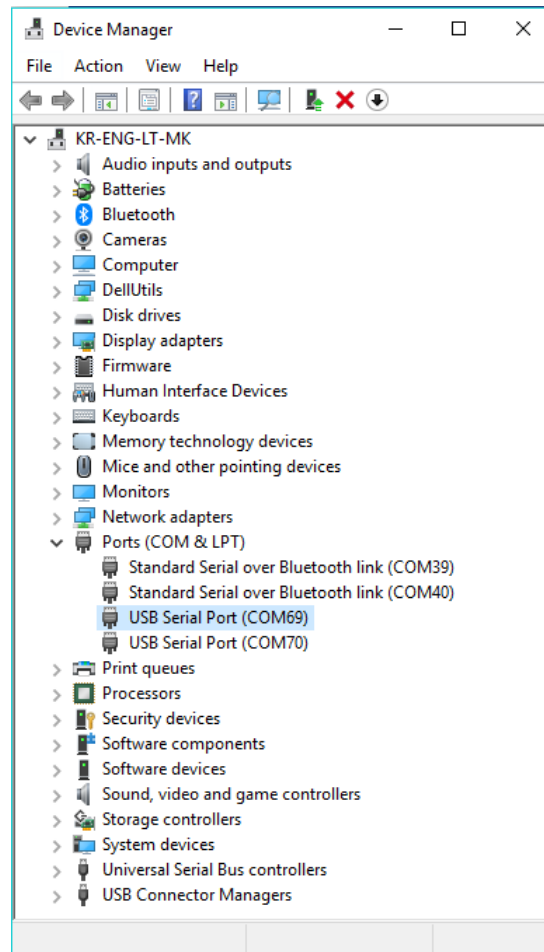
Device Manager

File Action View Help

KR-ENG-LT-MK
Audio inputs and outputs
Batteries
Bluetooth
Cameras
Computer
DellUtils
Disk drives
Display adapters
Firmware
Human Interface Devices
Keyboards
Memory technology devices
Mice and other pointing devices
Monitors
Network adapters
Ports (COM & LPT)
Standard Serial over Bluetooth link (COM39)
Standard Serial over Bluetooth link (COM40)
USB Serial Port (COM69)
USB Serial Port (COM70)
Print queues
Processors
Security devices
Software components
Software devices
Sound, video and game controllers
Storage controllers
System devices
Universal Serial Bus controllers
USB Connector Managers